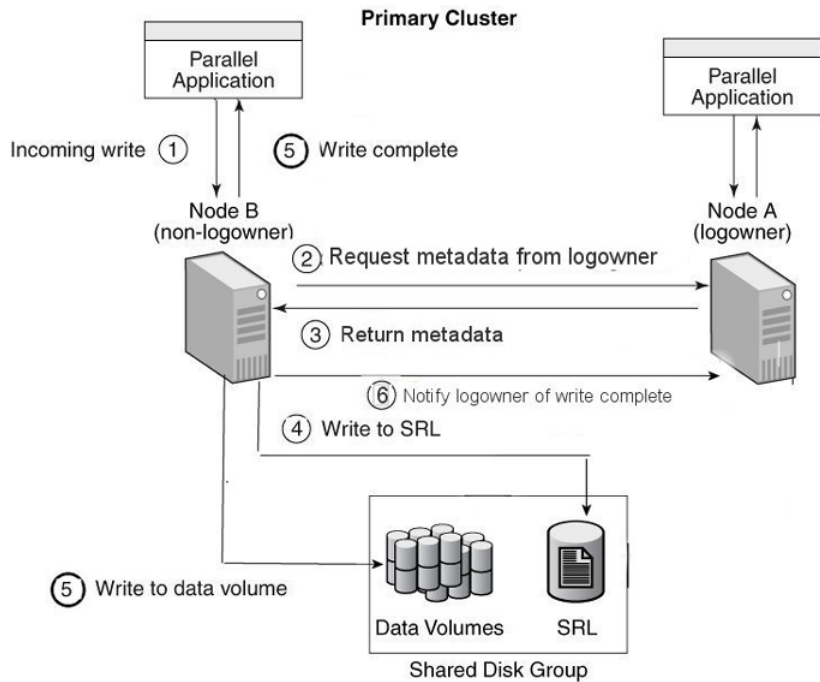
Primary Cluster

Parallel Application

Parallel Application

Incoming write 1

5 Write complete

Node B (non-logowner)

Node A (logowner)

2 Request metadata from logowner

3 Return metadata

6 Notify logowner of write complete

4 Write to SRL

5 Write to data volume

Data Volumes

SRL

Shared Disk Group